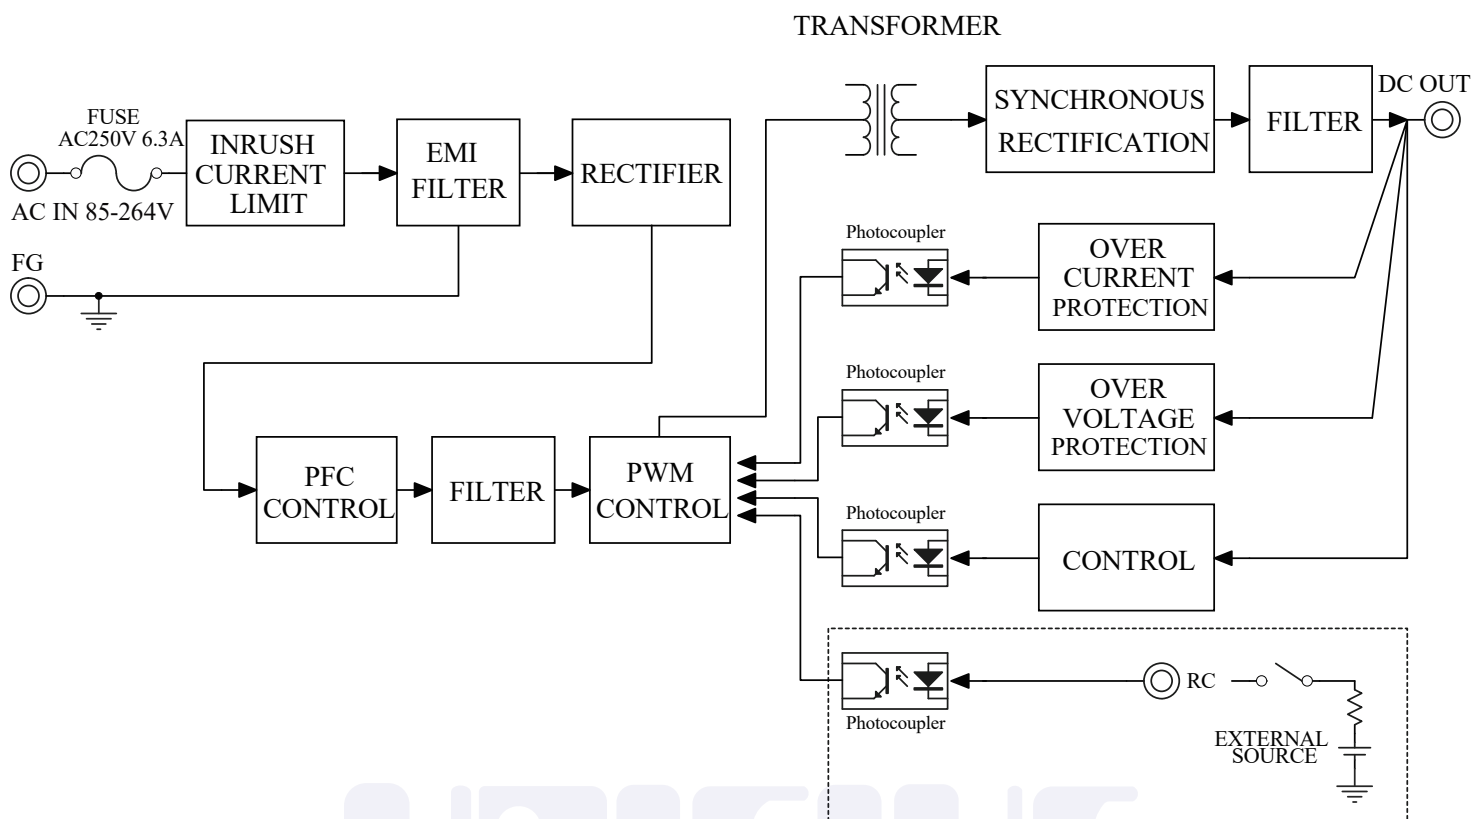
TRANSFORMER

FUSE
AC250V 6.3A

AC IN 85-264V

INRUSH CURRENT LIMIT

EMI FILTER

RECTIFIER

SYNCHRONOUS RECTIFICATION

FILTER

DC OUT

FG

Photocoupler

OVER CURRENT PROTECTION

Photocoupler

OVER VOLTAGE PROTECTION

PFC CONTROL

FILTER

PWM CONTROL

Photocoupler

CONTROL

RC

Photocoupler

EXTERNAL SOURCE